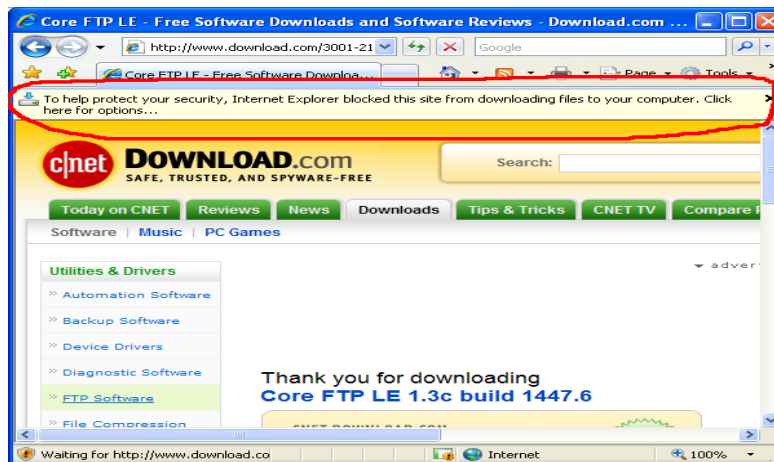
Core FTP LE - Free Software Downloads and Software Reviews - Download.com ...

http://www.download.com/3001-21

Google

Core FTP LE - Free Software Downloa...

Page

Tools

To help protect your security, Internet Explorer blocked this site from downloading files to your computer. Click here for options...

cnet DOWNLOAD.com

SAFE, TRUSTED, AND SPYWARE-FREE

Search:

Today on CNET | Reviews | News | Downloads | Tips & Tricks | CNET TV | Compare P

Software | Music | PC Games

Utilities & Drivers

» Automation Software

» Backup Software

» Device Drivers

» Diagnostic Software

» FTP Software

» File Compression

advert

Thank you for downloading

Core FTP LE 1.3c build 1447.6

Waiting for http://www.download.co

Internet

100%